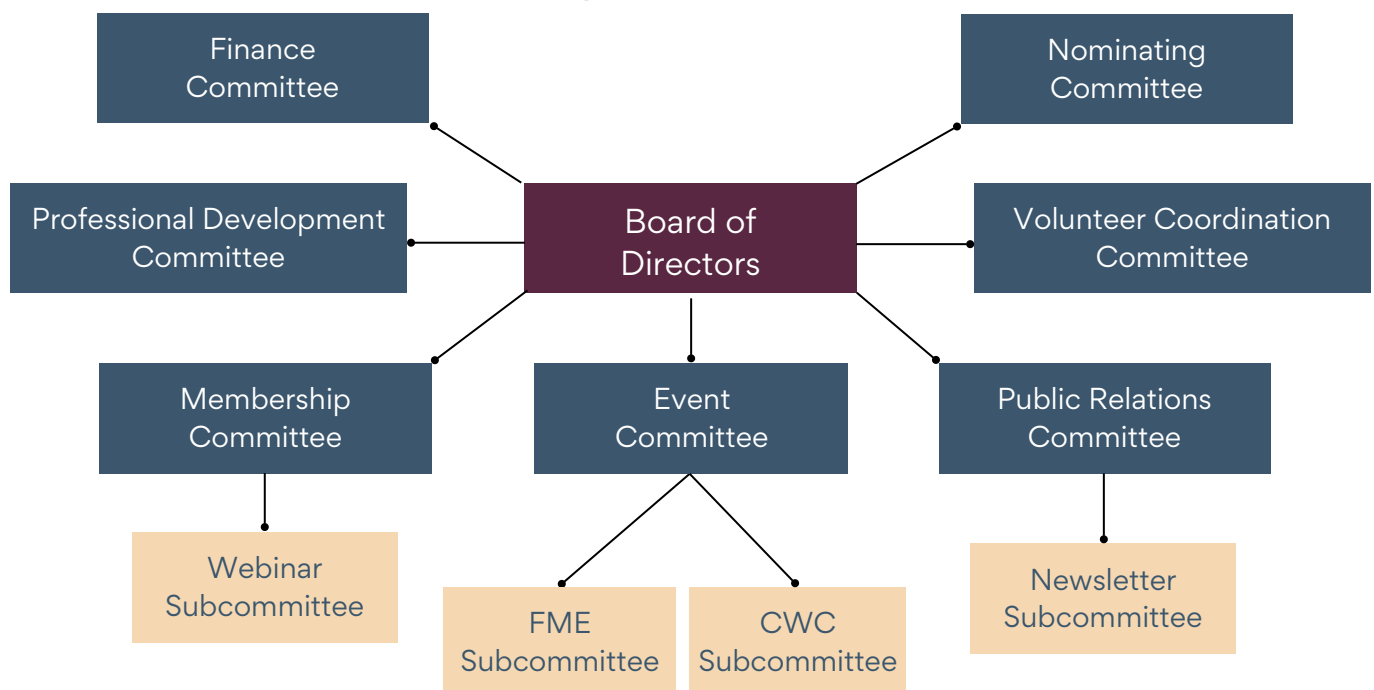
Finance Committee

Nominating Committee

Professional Development Committee

Board of Directors

Volunteer Coordination Committee

Membership Committee

Event Committee

Public Relations Committee

Webinar Subcommittee

FME Subcommittee

CWC Subcommittee

Newsletter Subcommittee